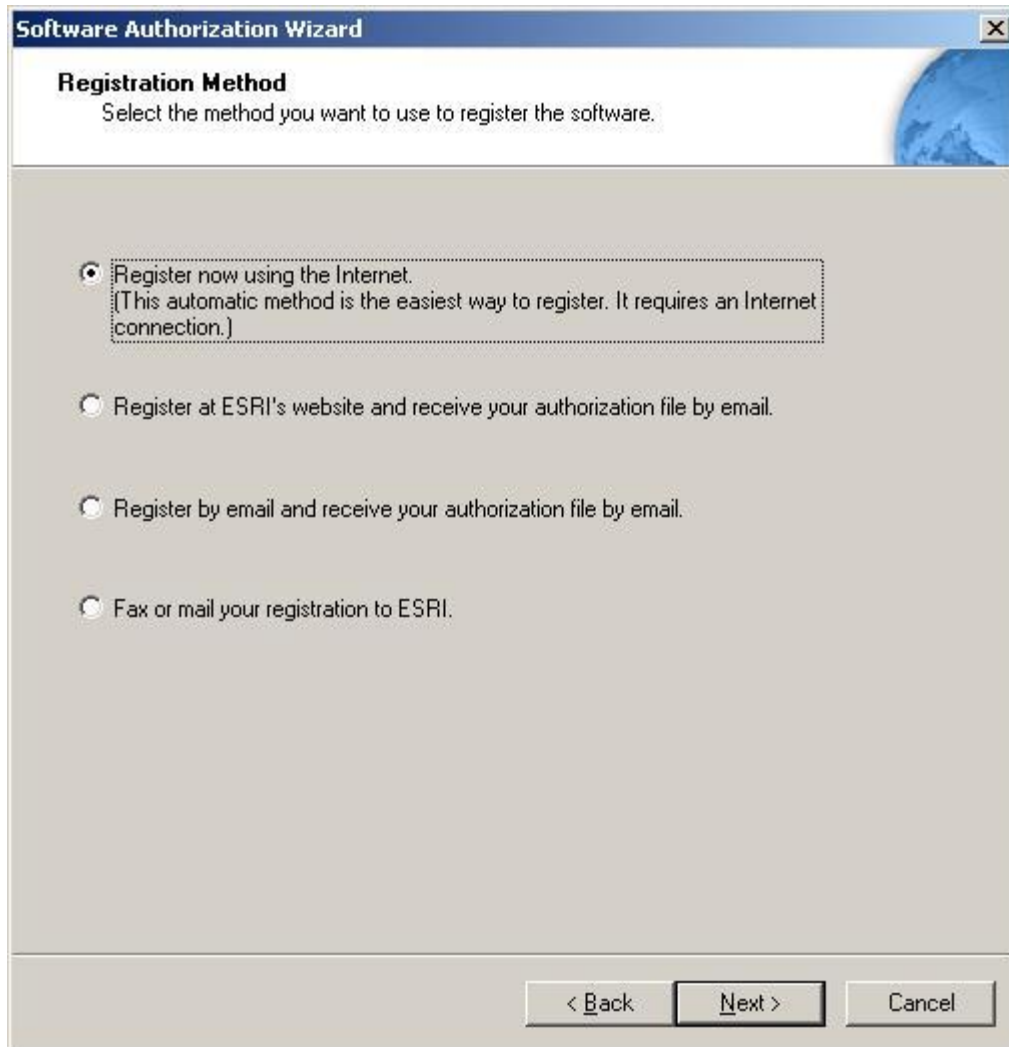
Software Authorization Wizard

Registration Method

Select the method you want to use to register the software.

Register now using the Internet.
(This automatic method is the easiest way to register. It requires an Internet connection.)

Register at ESRI's website and receive your authorization file by email.

Register by email and receive your authorization file by email.

Fax or mail your registration to ESRI.

< Back

Next >

Cancel